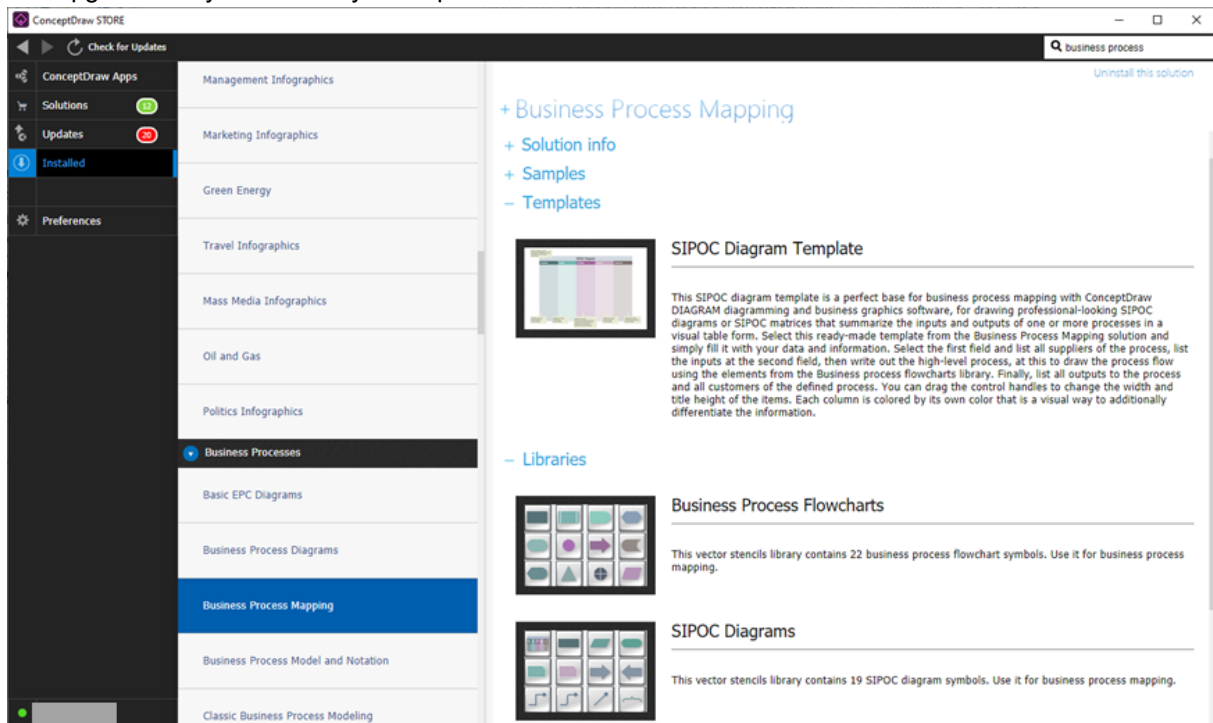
ConceptDraw STORE

Check for Updates

business process

ConceptDraw Apps
Solutions 12
Updates 20
Installed
Preferences

Management Infographics
Marketing Infographics
Green Energy
Travel Infographics
Mass Media Infographics
Oil and Gas
Politics Infographics
Business Processes
Basic EPC Diagrams
Business Process Diagrams
Business Process Mapping
Business Process Model and Notation
Classic Business Process Modeling

Uninstall this solution

+ Business Process Mapping
+ Solution info
+ Samples
– Templates

SIPOC Diagram Template

This SIPOC diagram template is a perfect base for business process mapping with ConceptDraw DIAGRAM diagramming and business graphics software, for drawing professional-looking SIPOC diagrams or SIPOC matrices that summarize the inputs and outputs of one or more processes in a visual table form. Select this ready-made template from the Business Process Mapping solution and simply fill it with your data and information. Select the first field and list all suppliers of the process, list the inputs at the second field, then write out the high-level process, at this to draw the process flow using the elements from the Business process flowcharts library. Finally, list all outputs to the process and all customers of the defined process. You can drag the control handles to change the width and title height of the items. Each column is colored by its own color that is a visual way to additionally differentiate the information.

– Libraries

Business Process Flowcharts

This vector stencils library contains 22 business process flowchart symbols. Use it for business process mapping.

SIPOC Diagrams

This vector stencils library contains 19 SIPOC diagram symbols. Use it for business process mapping.